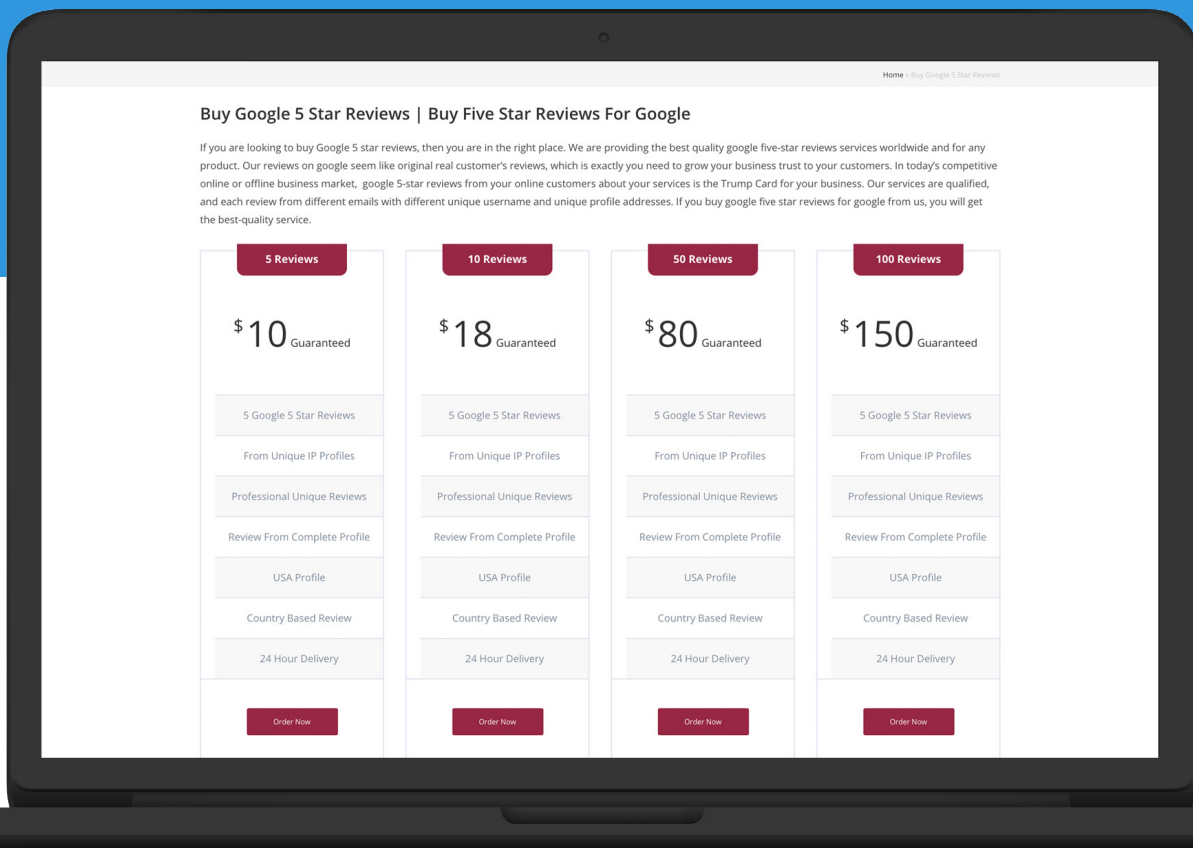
Home » Buy Google 5 Star Reviews

Buy Google 5 Star Reviews | Buy Five Star Reviews For Google

If you are looking to buy Google 5 star reviews, then you are in the right place. We are providing the best quality google five-star reviews services worldwide and for any product. Our reviews on google seem like original real customer's reviews, which is exactly you need to grow your business trust to your customers. In today's competitive online or offline business market, google 5-star reviews from your online customers about your services is the Trump Card for your business. Our services are qualified, and each review from different emails with different unique username and unique profile addresses. If you buy google five star reviews for google from us, you will get the best-quality service.

5 Reviews

$ 10 Guaranteed

5 Google 5 Star Reviews

From Unique IP Profiles

Professional Unique Reviews

Review From Complete Profile

USA Profile

Country Based Review

24 Hour Delivery

Order Now

10 Reviews

$ 18 Guaranteed

5 Google 5 Star Reviews

From Unique IP Profiles

Professional Unique Reviews

Review From Complete Profile

USA Profile

Country Based Review

24 Hour Delivery

Order Now

50 Reviews

$ 80 Guaranteed

5 Google 5 Star Reviews

From Unique IP Profiles

Professional Unique Reviews

Review From Complete Profile

USA Profile

Country Based Review

24 Hour Delivery

Order Now

100 Reviews

$ 150 Guaranteed

5 Google 5 Star Reviews

From Unique IP Profiles

Professional Unique Reviews

Review From Complete Profile

USA Profile

Country Based Review

24 Hour Delivery

Order Now